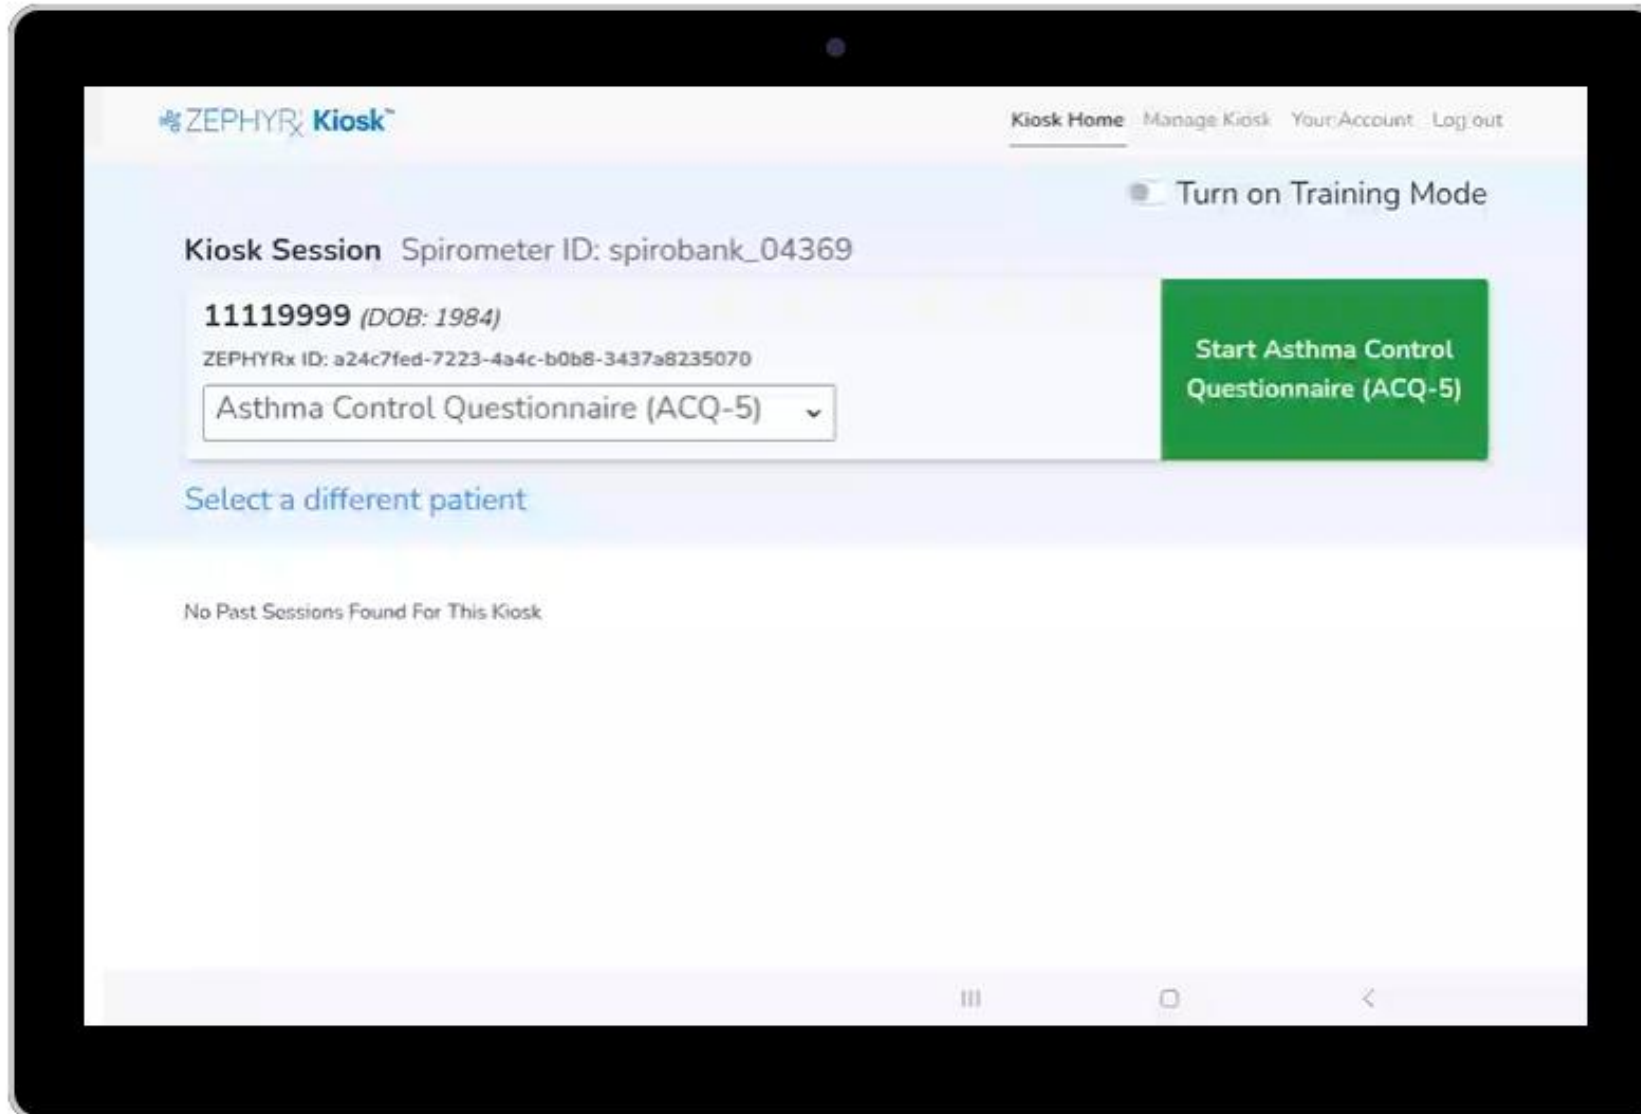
ZEPHYRx Kiosk™

Kiosk Home Manage Kiosk Your Account Log out

Turn on Training Mode

Kiosk Session Spirometer ID: spirobank_04369

11119999 *(DOB: 1984)*

ZEPHYRx ID: a24c7fed-7223-4a4c-b0b8-3437a8235070

Asthma Control Questionnaire (ACQ-5)

Start Asthma Control Questionnaire (ACQ-5)

Select a different patient

No Past Sessions Found For This Kiosk